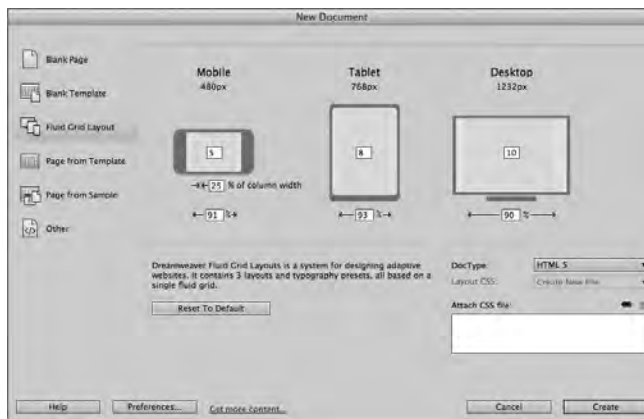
New Document

Blank Page

Blank Template

Fluid Grid Layout

Page from Template

Page from Sample

Other

Mobile
480px

Tablet
768px

Desktop
1232px

5

8

10

25 % of column width

91 %

93 %

90 %

Dreamweaver Fluid Grid Layouts is a system for designing adaptive websites. It contains 3 layouts and typography presets, all based on a single fluid grid.

Reset To Default

DocType: HTML 5

Layout CSS: Create New File

Attach CSS file:

Help

Preferences...

Get more content...

Cancel

Create